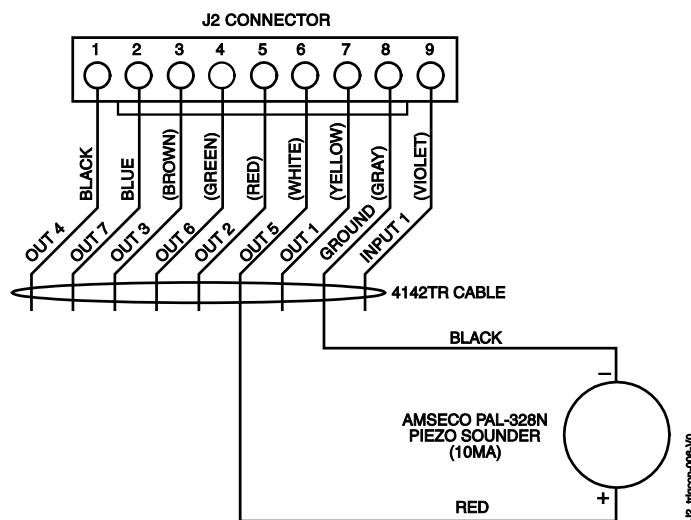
J2 CONNECTOR

1 2 3 4 5 6 7 8 9

BLACK
BLUE
(BROWN)
(GREEN)
(RED)
(WHITE)
(YELLOW)
(GRAY)
(VIOLET)

OUT 4
OUT 7
OUT 3
OUT 6
OUT 2
OUT 5
OUT 1
GROUND
INPUT 1

4142TR CABLE

BLACK

–

AMSECO PAL-328N
PIEZO SOUNDER
(10MA)

+

RED

J2-trigger-006-V0